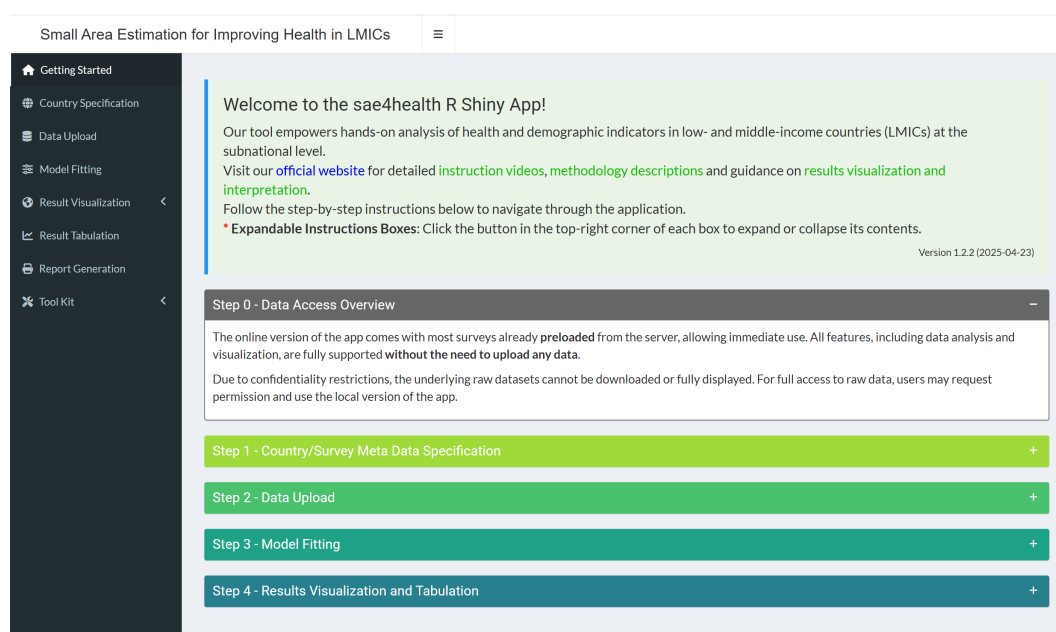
Small Area Estimation for Improving Health in LMICs

≡

Getting Started

Country Specification

Data Upload

Model Fitting

Result Visualization

Result Tabulation

Report Generation

Tool Kit

Welcome to the sae4health R Shiny App!

Our tool empowers hands-on analysis of health and demographic indicators in low- and middle-income countries (LMICs) at the subnational level.
Visit our official website for detailed instruction videos, methodology descriptions and guidance on results visualization and interpretation.
Follow the step-by-step instructions below to navigate through the application.
* Expandable Instructions Boxes: Click the button in the top-right corner of each box to expand or collapse its contents.

Version 1.2.2 (2025-04-23)

Step 0 - Data Access Overview −

The online version of the app comes with most surveys already preloaded from the server, allowing immediate use. All features, including data analysis and visualization, are fully supported without the need to upload any data.

Due to confidentiality restrictions, the underlying raw datasets cannot be downloaded or fully displayed. For full access to raw data, users may request permission and use the local version of the app.

Step 1 - Country/Survey Meta Data Specification +

Step 2 - Data Upload +

Step 3 - Model Fitting +

Step 4 - Results Visualization and Tabulation +